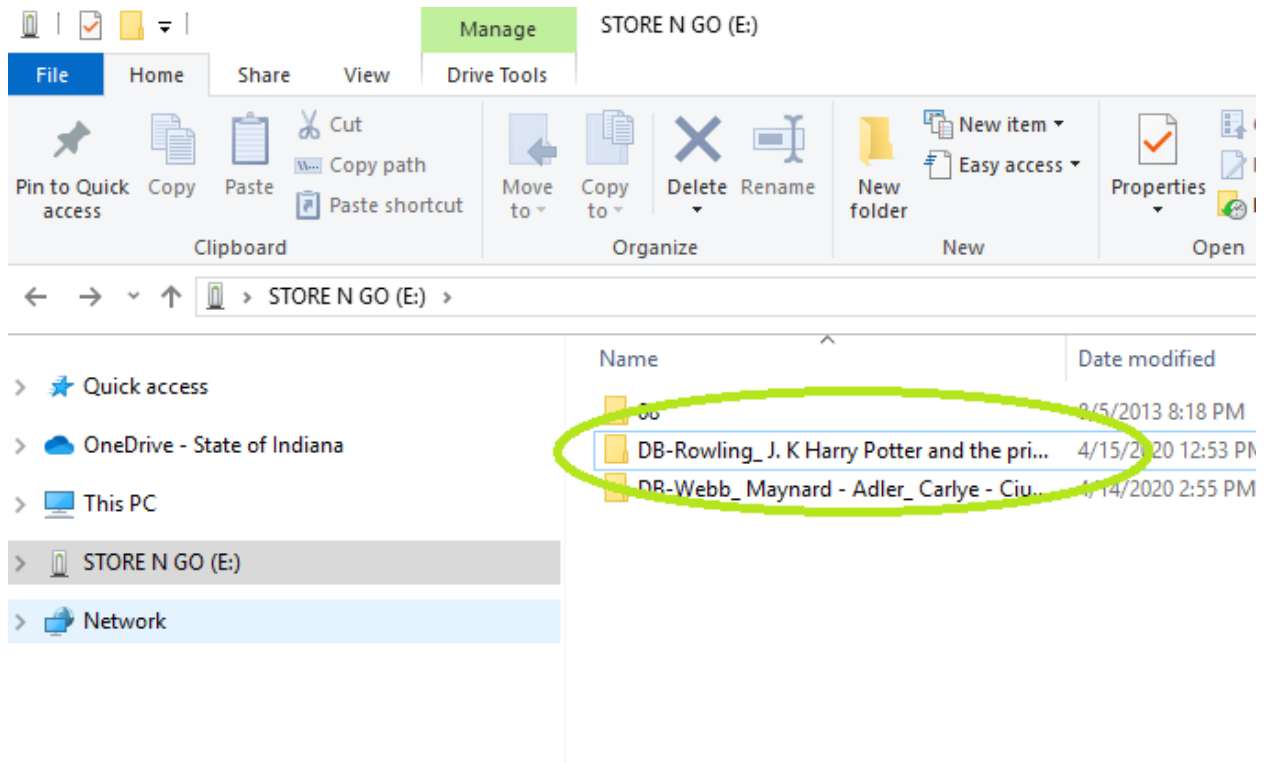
Manage

STORE N GO (E:)

File

Home

Share

View

Drive Tools

Pin to Quick access

Copy

Paste

Cut

Copy path

Paste shortcut

Clipboard

Move to

Copy to

Delete

Rename

Organize

New folder

New item

Easy access

New

Properties

Open

STORE N GO (E:)

Quick access

OneDrive - State of Indiana

This PC

STORE N GO (E:)

Network

Name

Date modified

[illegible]

8/5/2013 8:18 PM

DB-Rowling_ J. K Harry Potter and the pri...

4/15/2020 12:53 PM

DB-Webb_ Maynard - Adler_ Carlye - Ciu...

4/14/2020 2:55 PM